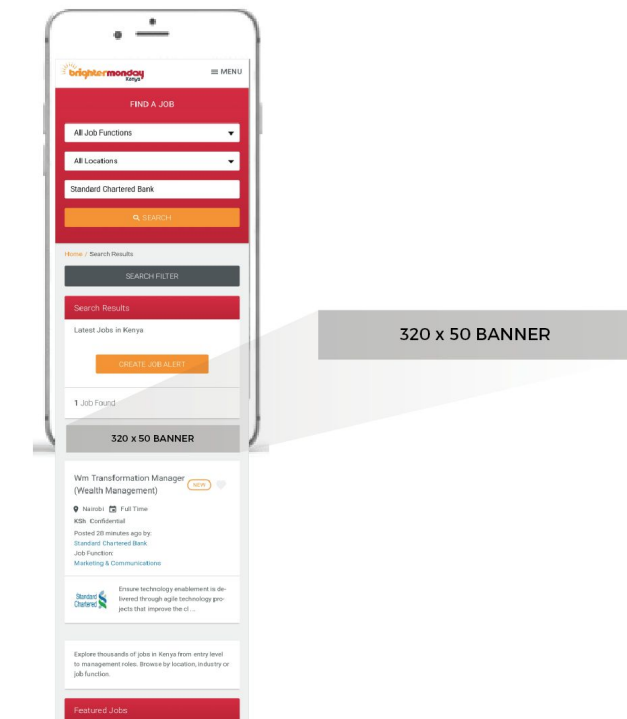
brightermonday Kenya

MENU

FIND A JOB

All Job Functions

All Locations

Standard Chartered Bank

SEARCH

Home / Search Results

SEARCH FILTER

Search Results

Latest Jobs in Kenya

CREATE JOB ALERT

1 Job Found

320 x 50 BANNER

320 x 50 BANNER

Wm Transformation Manager (Wealth Management)

NEW

Nairobi Full Time

KSh Confidential

Posted 28 minutes ago by:
Standard Chartered Bank
Job Function:
Marketing & Communications

Standard Chartered

Ensure technology enablement is delivered through agile technology projects that improve the cl ...

Explore thousands of jobs in Kenya from entry level to management roles. Browse by location, industry or job function.

Featured Jobs